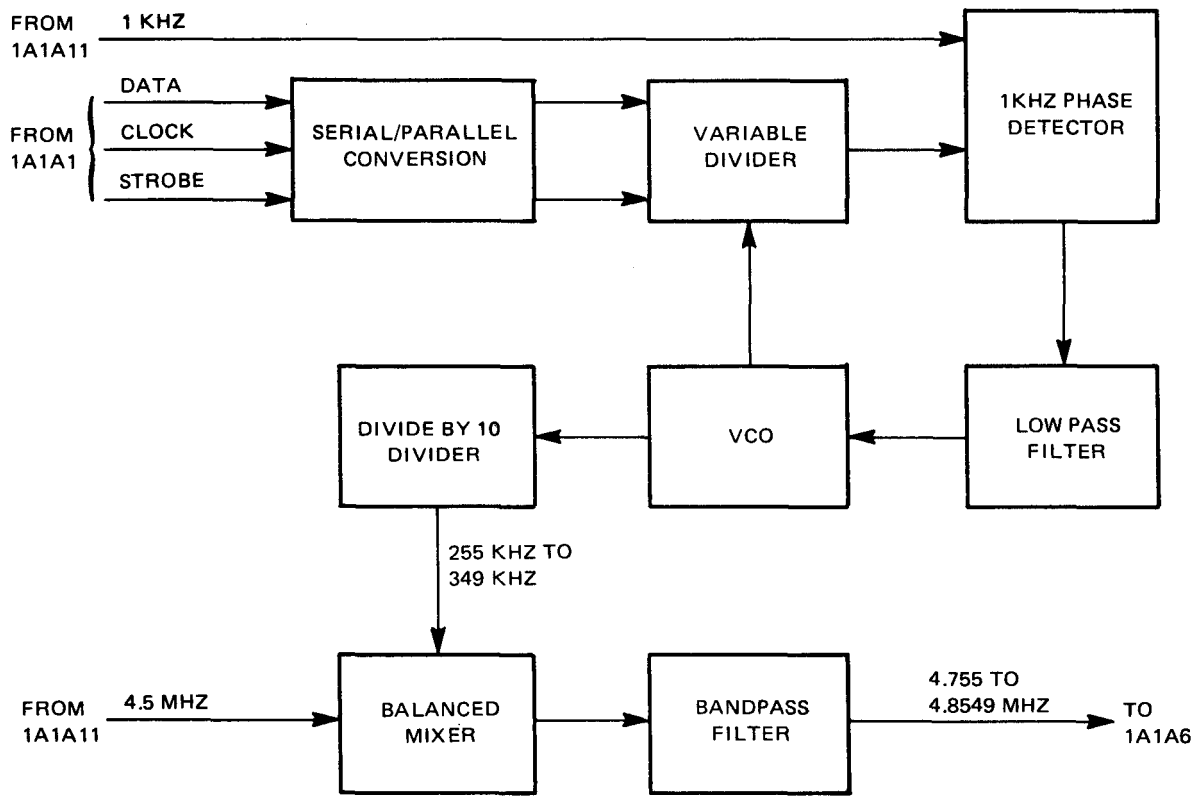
FROM 1A1A11

1 KHZ

1KHZ PHASE DETECTOR

FROM 1A1A1

DATA

CLOCK

STROBE

SERIAL/PARALLEL CONVERSION

VARIABLE DIVIDER

DIVIDE BY 10 DIVIDER

VCO

LOW PASS FILTER

255 KHZ TO 349 KHZ

FROM 1A1A11

4.5 MHZ

BALANCED MIXER

BANDPASS FILTER

4.755 TO 4.8549 MHZ

TO 1A1A6